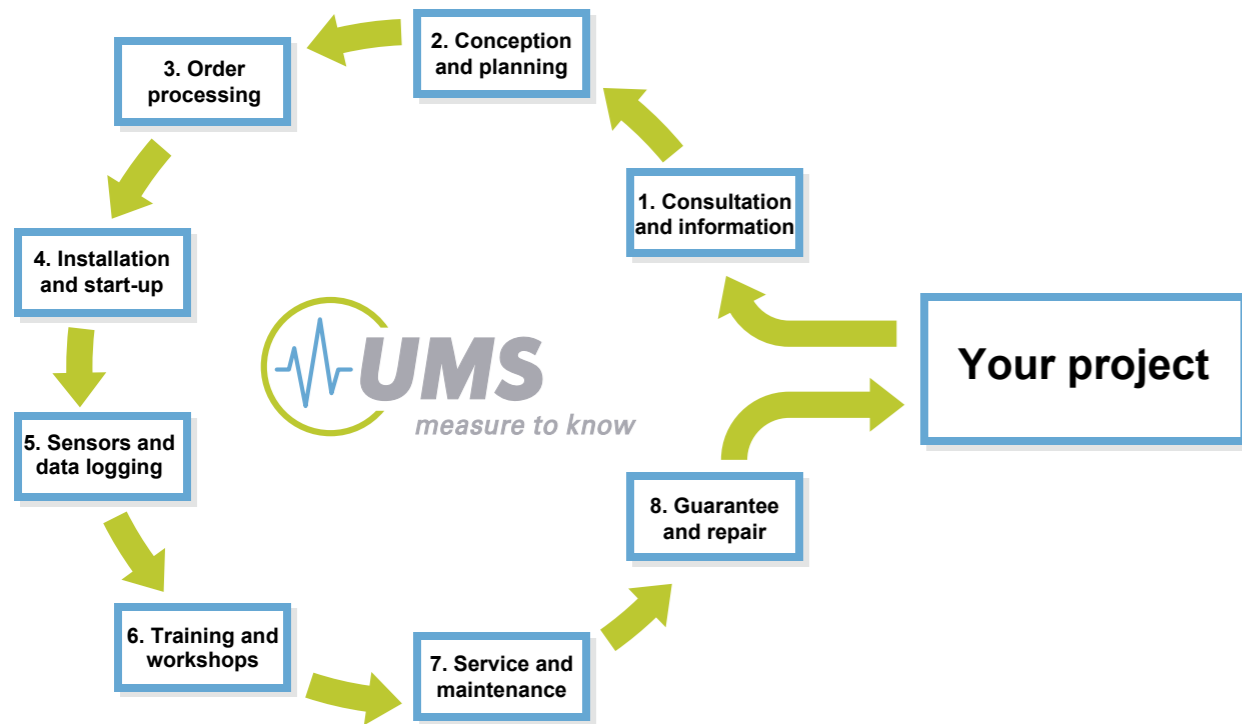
Your project

1. Consultation and information

2. Conception and planning

3. Order processing

4. Installation and start-up

5. Sensors and data logging

6. Training and workshops

7. Service and maintenance

8. Guarantee and repair

UMS
measure to know